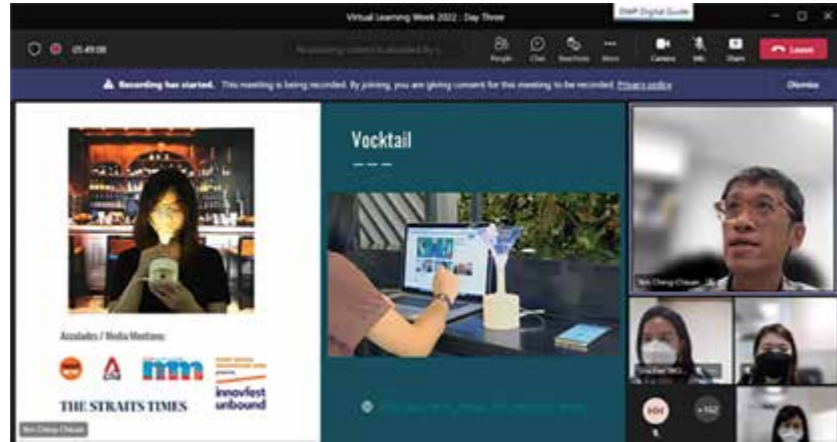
Virtual Learning Week 2022 : Day Three

SMP Digital Guide

05:49:06

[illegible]

People Chat Reactions More Camera Mic Share Leave

Recording has started. This meeting is being recorded. By joining, you are giving consent for this meeting to be recorded. Privacy policy

Dismiss

Vocktail

Accolades / Media Mentions:

THE STRAITS TIMES

innovfest unbound

Nim Cheng Chauan

Nim Cheng Chauan

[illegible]

+162